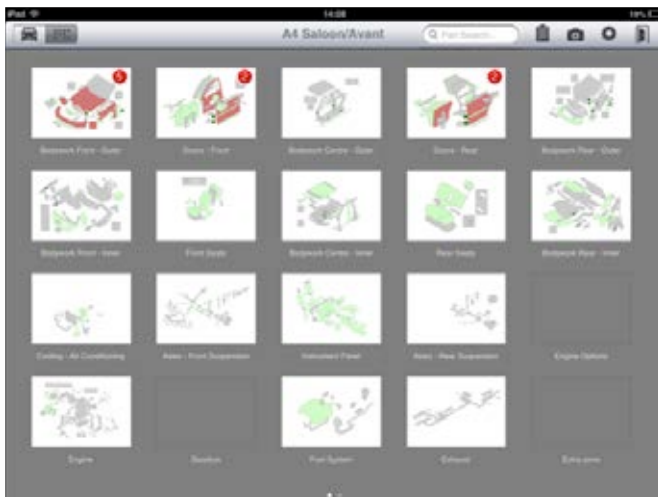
iPad
14:08
18%
A4 Saloon/Avant
Part Search
5
2
2
Bodywork Front - Outer
Doors - Front
Bodywork Centre - Outer
Doors - Rear
Bodywork Rear - Outer
Bodywork Front - Inner
Front Seats
Bodywork Centre - Inner
Rear Seats
Bodywork Rear - Inner
Cooling - Air Conditioning
Axles - Front Suspension
Instrument Panel
Axles - Rear Suspension
Engine Options
Engine
Gearbox
Fuel System
Exhaust
Extra area